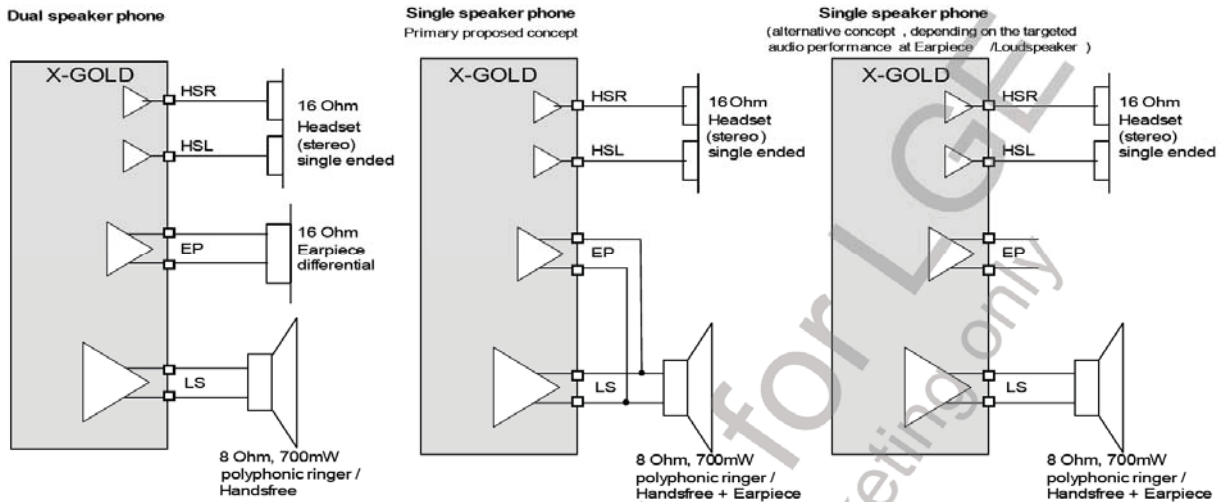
Dual speaker phone

X-GOLD

HSR

HSL

16 Ohm Headset (stereo) single ended

EP

16 Ohm Earpiece differential

LS

8 Ohm, 700mW polyphonic ringer / Handsfree

Single speaker phone
Primary proposed concept

X-GOLD

HSR

HSL

16 Ohm Headset (stereo) single ended

EP

LS

8 Ohm, 700mW polyphonic ringer / Handsfree + Earpiece

Single speaker phone
(alternative concept , depending on the targeted audio performance at Earpiece /Loudspeaker )

X-GOLD

HSR

HSL

16 Ohm Headset (stereo) single ended

EP

LS

8 Ohm, 700mW polyphonic ringer / Handsfree + Earpiece

for LGE

marketing only